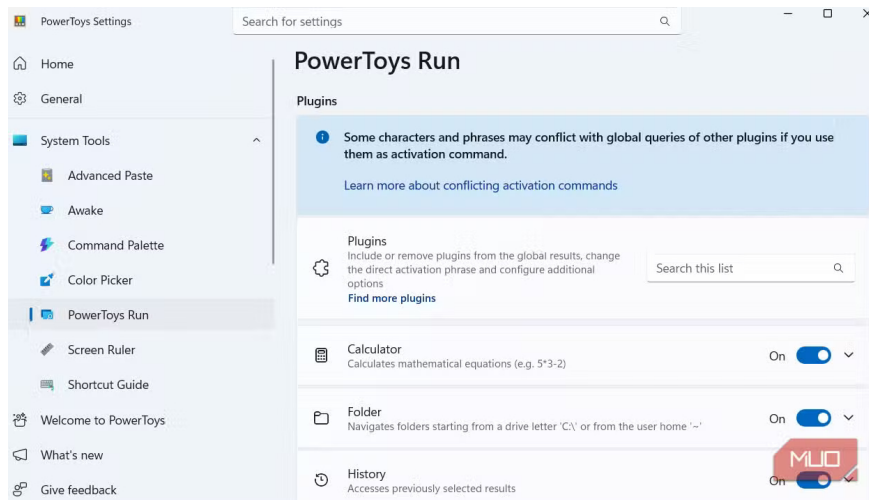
PowerToys Settings

Search for settings

Home

General

System Tools

Advanced Paste

Awake

Command Palette

Color Picker

PowerToys Run

Screen Ruler

Shortcut Guide

Welcome to PowerToys

What's new

Give feedback

PowerToys Run

Plugins

Some characters and phrases may conflict with global queries of other plugins if you use them as activation command.

Learn more about conflicting activation commands

Plugins
Include or remove plugins from the global results, change the direct activation phrase and configure additional options
Find more plugins

Search this list

Calculator
Calculates mathematical equations (e.g. 5*3-2)
On

Folder
Navigates folders starting from a drive letter 'C:\' or from the user home '~'
On

History
Accesses previously selected results
On

MUO